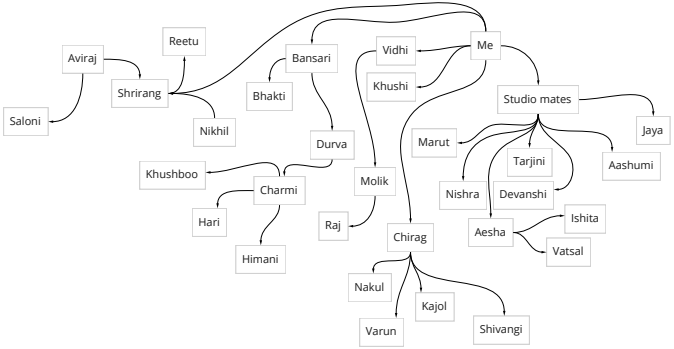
Me

Vidhi

Khushi

Studio mates

Reetu

Aviraj

Bansari

Shrirang

Bhakti

Saloni

Nikhil

Durva

Marut

Jaya

Tarjini

Aashumi

Khushboo

Charmi

Molik

Nishra

Devanshi

Hari

Ishita

Raj

Aesha

Chirag

Vatsal

Himani

Nakul

Kajol

Varun

Shivangi